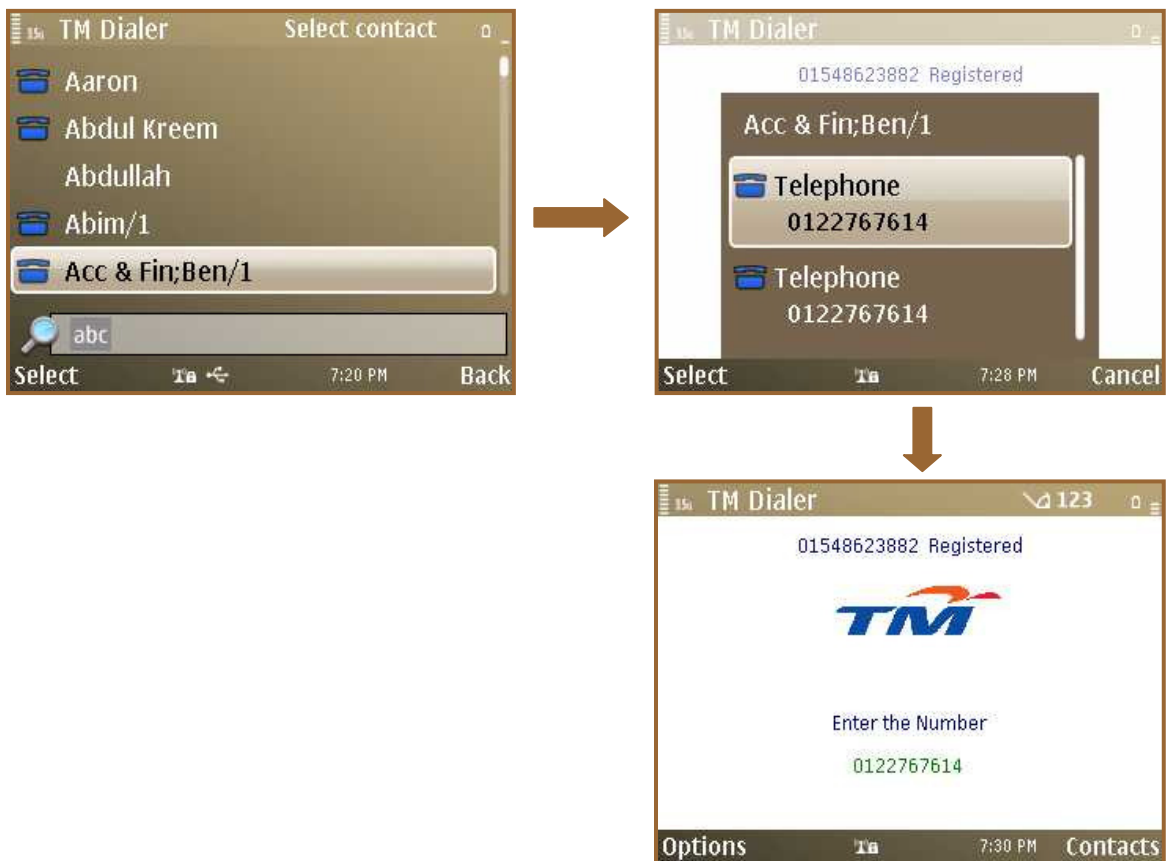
TM Dialer Select contact
Aaron
Abdul Kreem
Abdullah
Abim/1
Acc & Fin;Ben/1
abc
Select 7:20 PM Back

TM Dialer
01548623882 Registered
Acc & Fin;Ben/1
Telephone
0122767614
Telephone
0122767614
Select 7:28 PM Cancel

TM Dialer 123
01548623882 Registered
TM
Enter the Number
0122767614
Options 7:30 PM Contacts